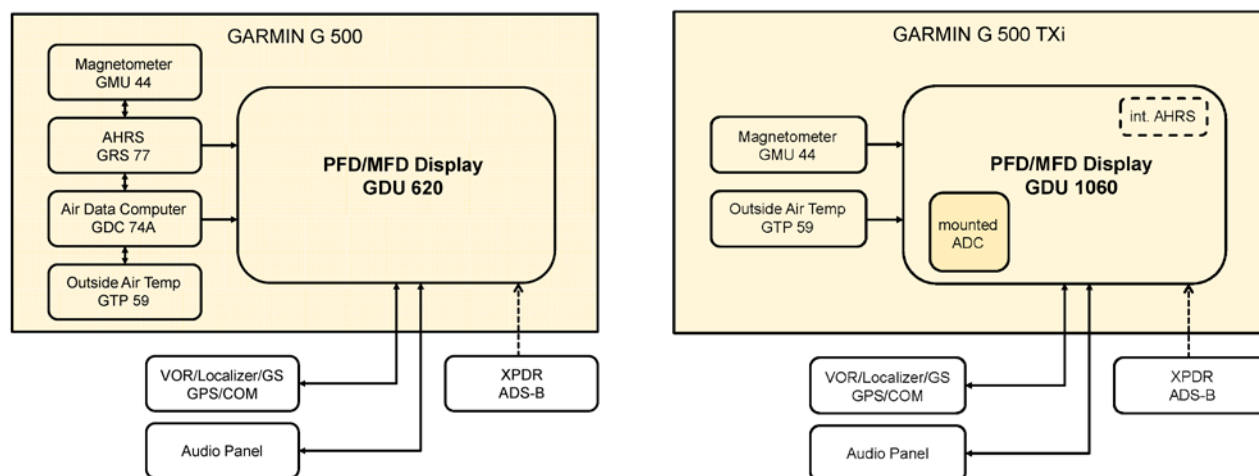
GARMIN G 500

Magnetometer
GMU 44

AHRS
GRS 77

Air Data Computer
GDC 74A

Outside Air Temp
GTP 59

PFD/MFD Display
GDU 620

VOR/Localizer/GS
GPS/COM

XPDR
ADS-B

Audio Panel

GARMIN G 500 TXi

int. AHRS

Magnetometer
GMU 44

PFD/MFD Display
GDU 1060

Outside Air Temp
GTP 59

mounted
ADC

VOR/Localizer/GS
GPS/COM

XPDR
ADS-B

Audio Panel